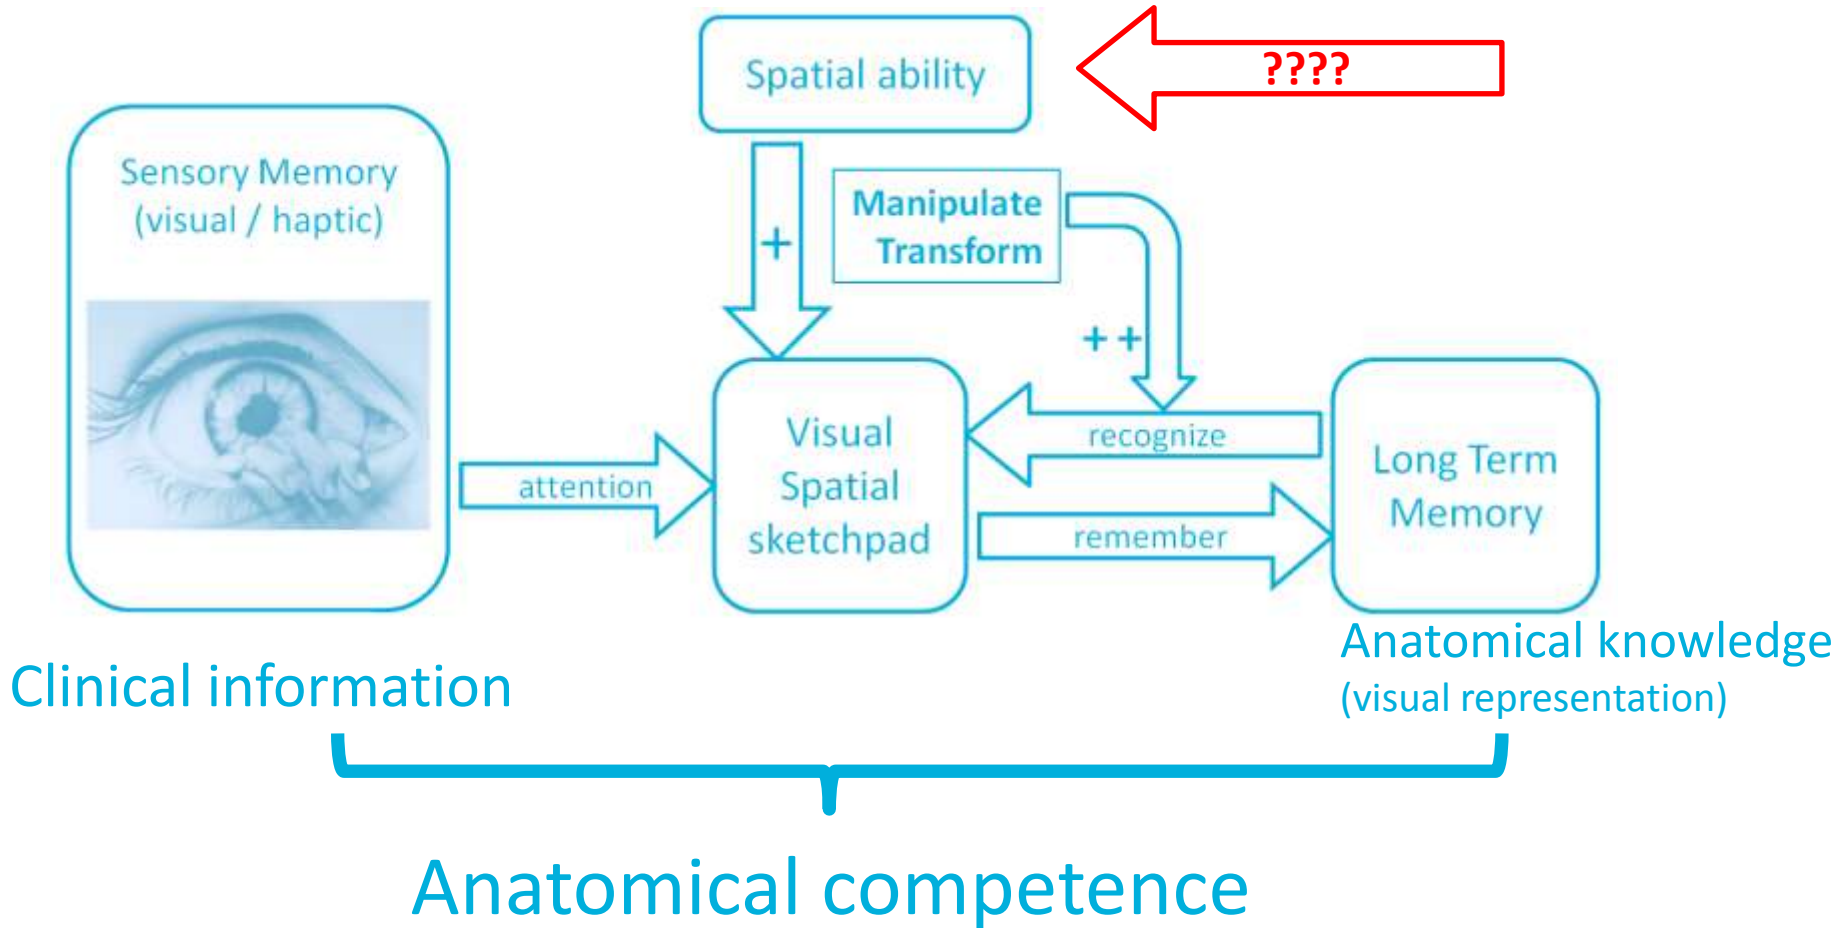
Spatial ability

????

Sensory Memory
(visual / haptic)

+

Manipulate
Transform

+ +

recognize

attention

Visual
Spatial
sketchpad

remember

Long Term
Memory

Anatomical knowledge
(visual representation)

Clinical information

Anatomical competence